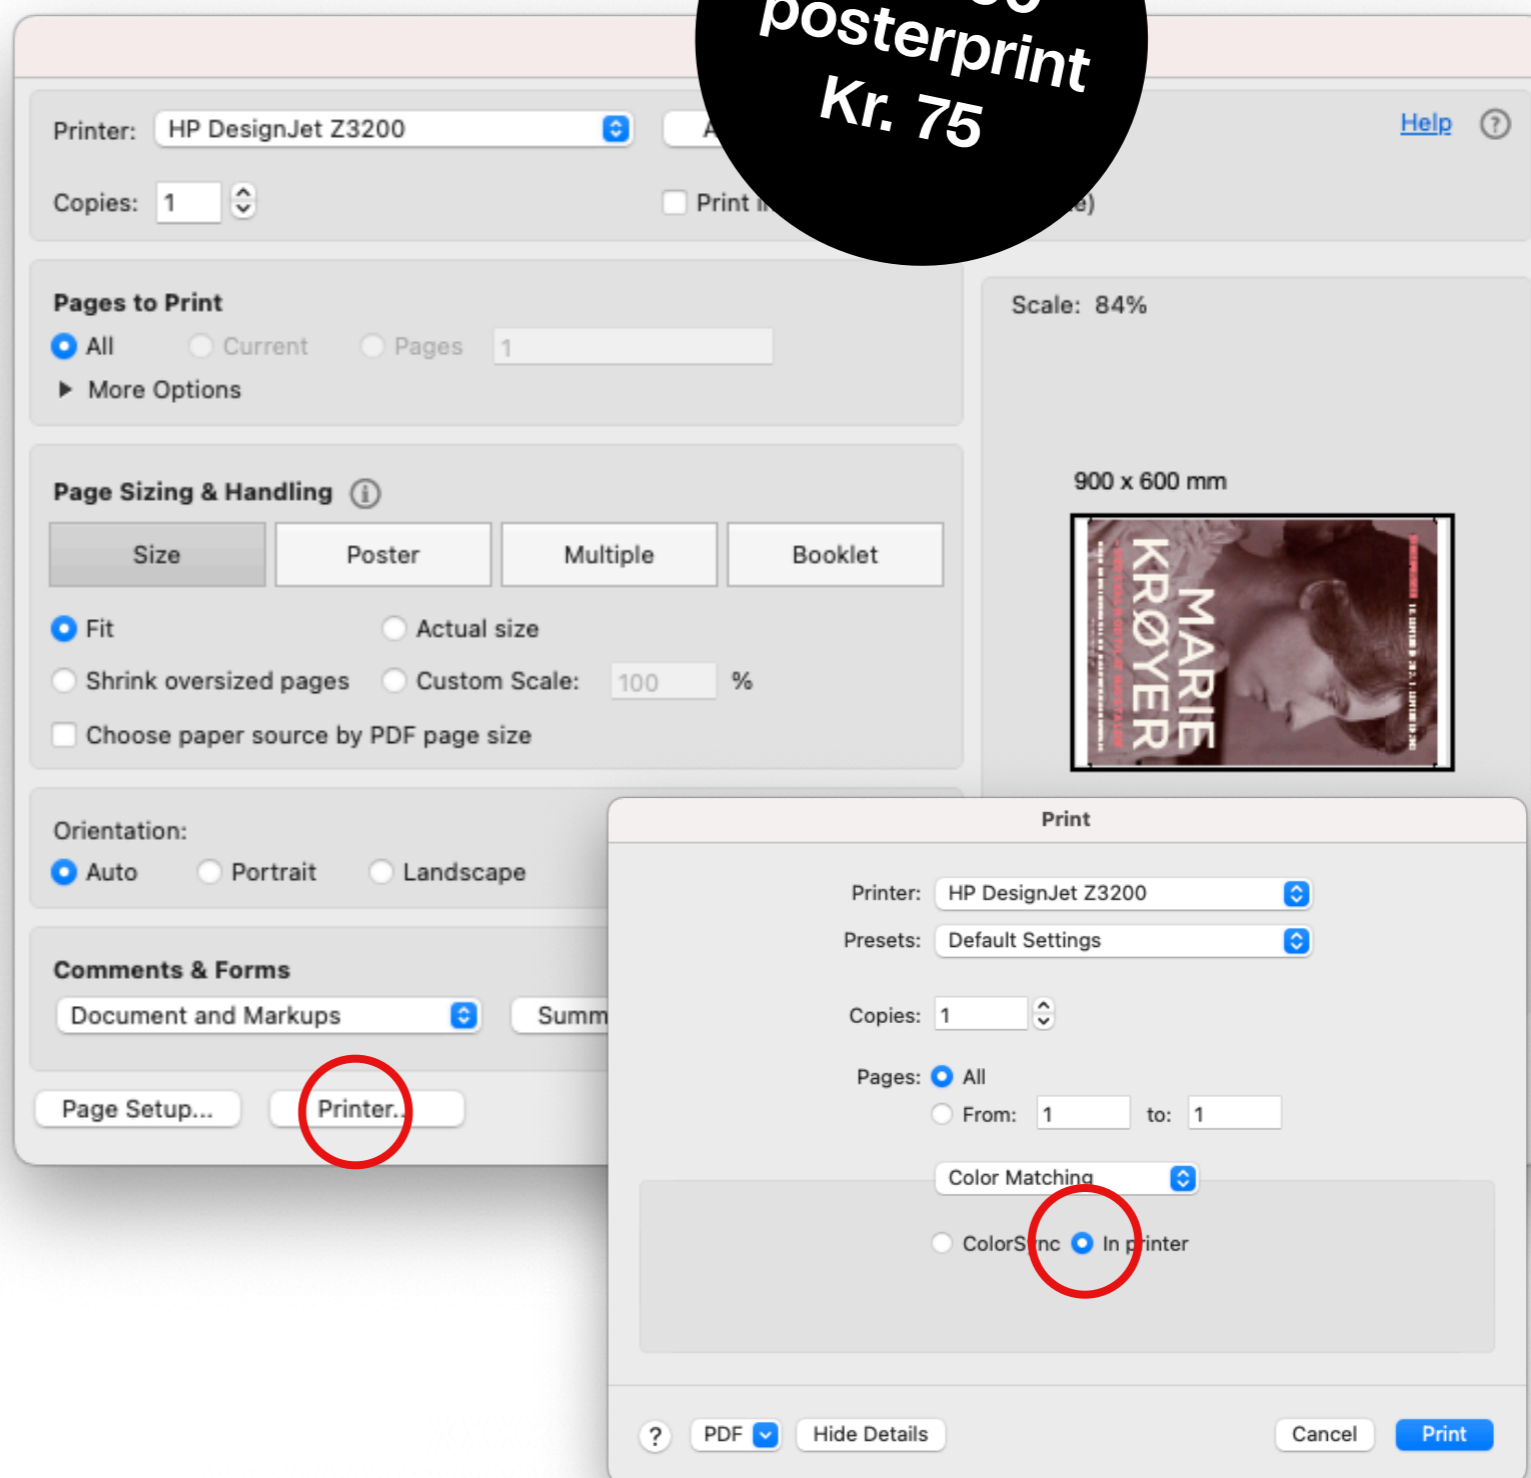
posterprint
Kr. 75

Printer: HP DesignJet Z3200
Copies: 1
Print i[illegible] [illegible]e)
Help ?

Pages to Print
All Current Pages 1
More Options

Page Sizing & Handling
Size Poster Multiple Booklet
Fit Actual size
Shrink oversized pages Custom Scale: 100 %
Choose paper source by PDF page size

Orientation:
Auto Portrait Landscape

Comments & Forms
Document and Markups Summ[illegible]

Page Setup... Printer...

Scale: 84%
900 x 600 mm
MARIE KRØYER

Print
Printer: HP DesignJet Z3200
Presets: Default Settings
Copies: 1
Pages: All
From: 1 to: 1
Color Matching
ColorSync In printer
? PDF Hide Details Cancel Print